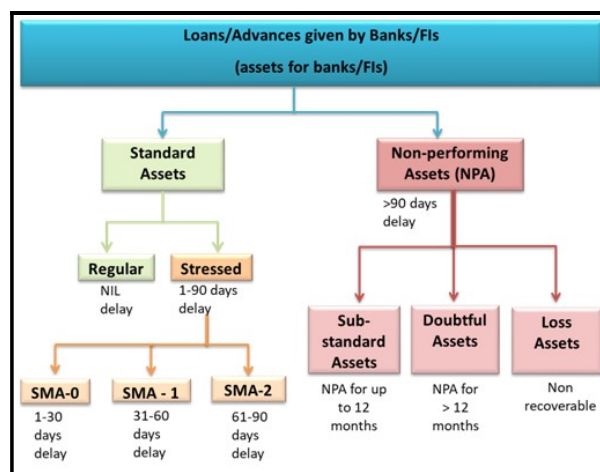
Loans/Advances given by Banks/FIs
(assets for banks/FIs)

Standard Assets

Non-performing Assets (NPA)
>90 days delay

Regular
NIL delay

Stressed
1-90 days delay

SMA-0
1-30 days delay

SMA - 1
31-60 days delay

SMA-2
61-90 days delay

Sub-standard Assets
NPA for up to 12 months

Doubtful Assets
NPA for > 12 months

Loss Assets
Non recoverable